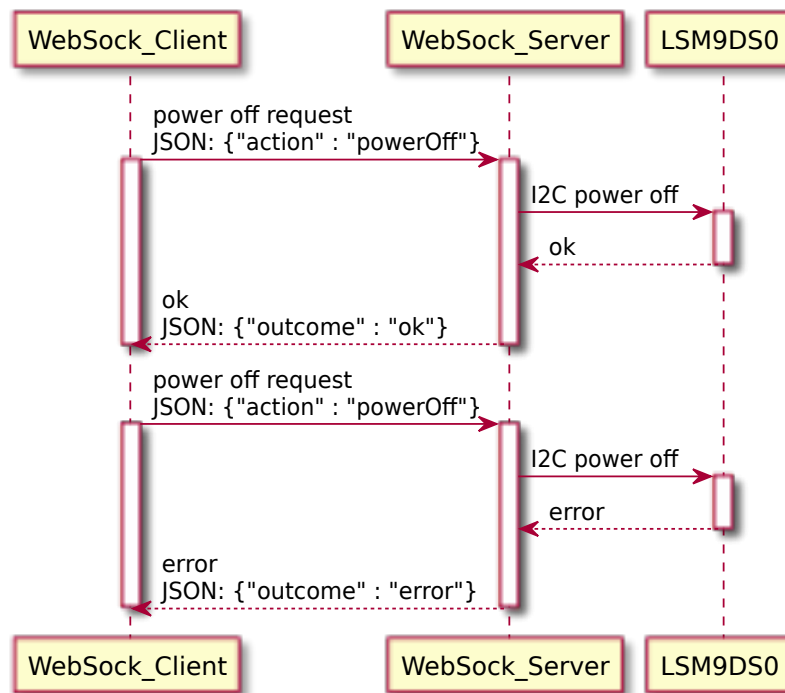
WebSock_Client WebSock_Server LSM9DS0

power off request
JSON: {"action" : "powerOff"}

I2C power off

ok

ok
JSON: {"outcome" : "ok"}

power off request
JSON: {"action" : "powerOff"}

I2C power off

error

error
JSON: {"outcome" : "error"}

WebSock_Client WebSock_Server LSM9DS0